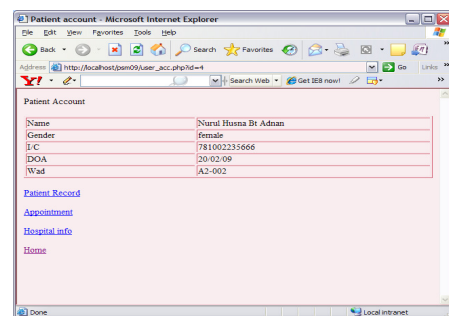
Patient account - Microsoft Internet Explorer

File Edit View Favorites Tools Help

Back Search Favorites

Address http://localhost/psm09/user_acc.php?id=4 Go Links

Y! Search Web Get IE8 now!

Patient Account

| Name | Nurul Husna Bt Adnan |
|---|---|
| Gender | female |
| I/C | 781002235666 |
| DOA | 20/02/09 |
| Wad | A2-002 |

Patient Record

Appointment

Hospital info

Home

Done Local intranet